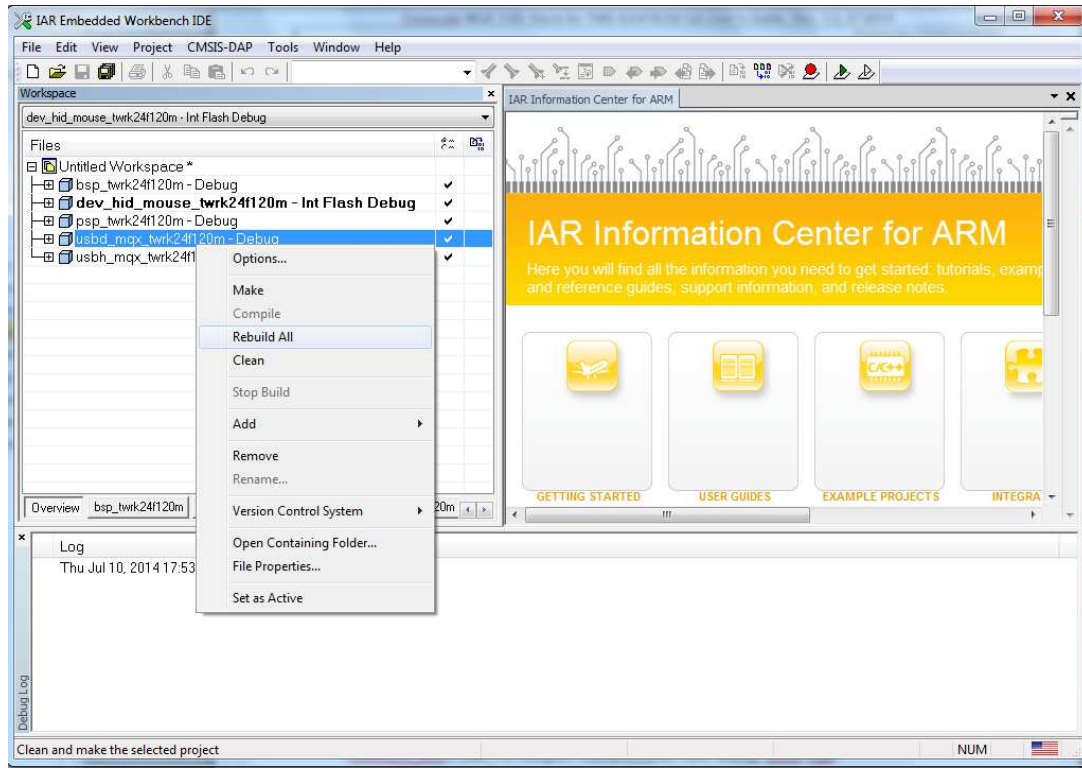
IAR Embedded Workbench IDE

File Edit View Project CMSIS-DAP Tools Window Help

Workspace

dev_hid_mouse_twrk24f120m - Int Flash Debug

Files

Untitled Workspace *
bsp_twrk24f120m - Debug
dev_hid_mouse_twrk24f120m - Int Flash Debug
psp_twrk24f120m - Debug
usbd_mqx_twrk24f120m - Debug
usbh_mqx_twrk24f1

Options...
Make
Compile
Rebuild All
Clean
Stop Build
Add
Remove
Rename...
Version Control System
Open Containing Folder...
File Properties...
Set as Active

Overview bsp_twrk24f120m

20m

IAR Information Center for ARM

IAR Information Center for ARM

Here you will find all the information you need to get started: tutorials, examp and reference guides, support information, and release notes.

C/C++

GETTING STARTED

USER GUIDES

EXAMPLE PROJECTS

INTEGRA

Log

Thu Jul 10, 2014 17:53

Debug Log

Clean and make the selected project

NUM